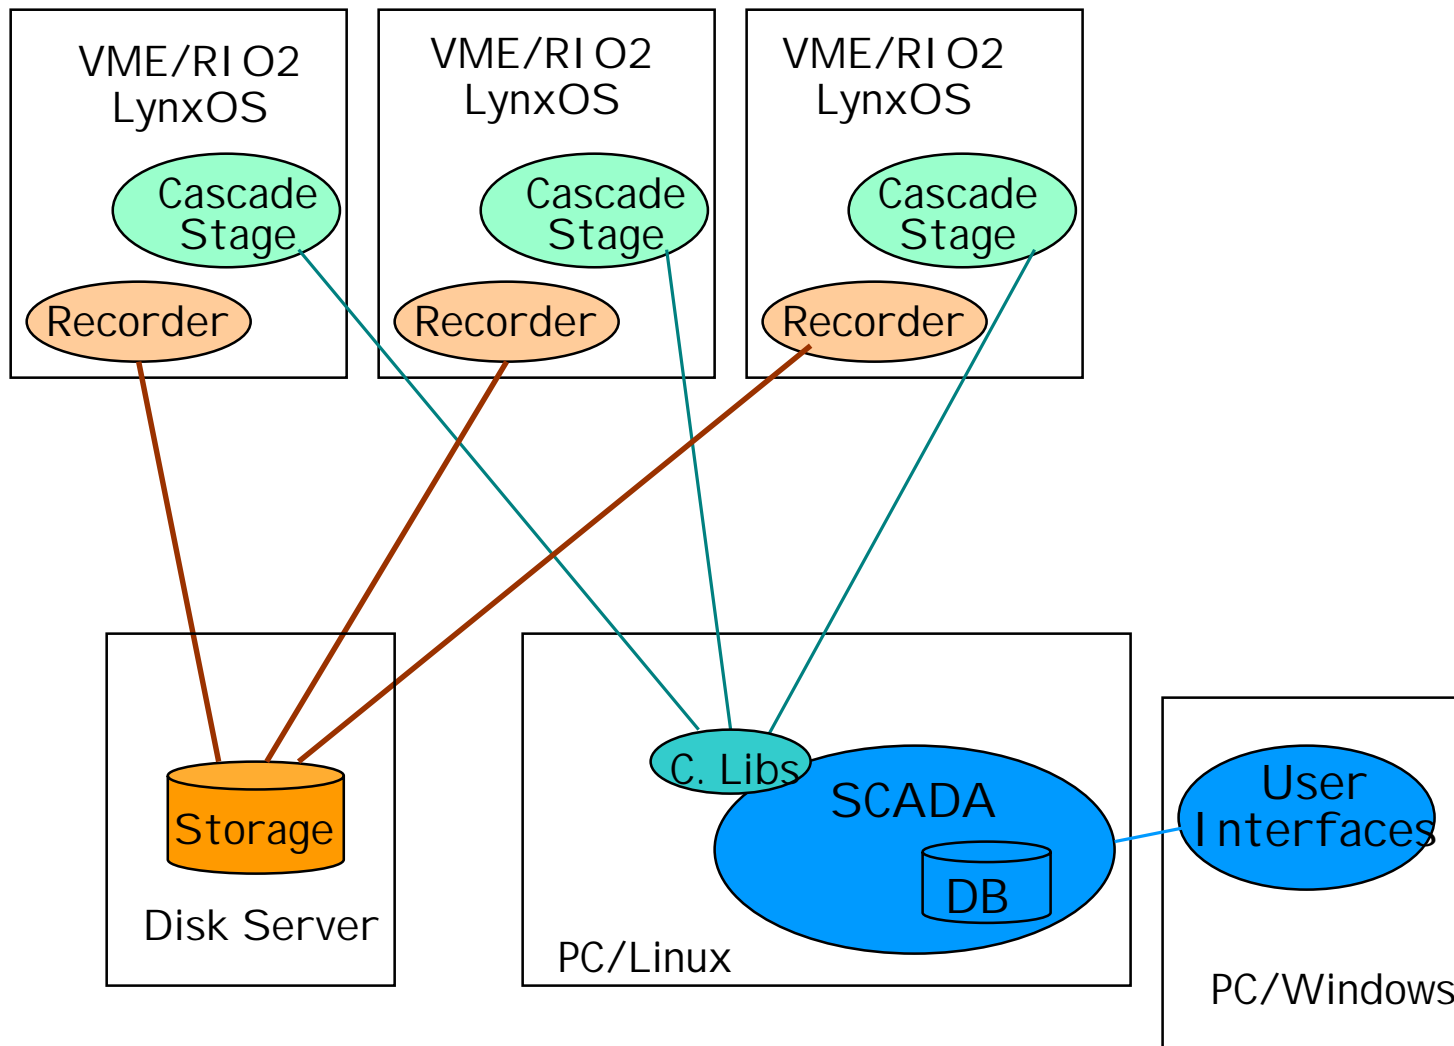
VME/RIO2
LynxOS

Cascade
Stage

Recorder

VME/RIO2
LynxOS

Cascade
Stage

Recorder

VME/RIO2
LynxOS

Cascade
Stage

Recorder

Storage

Disk Server

C. Libs

SCADA

DB

PC/Linux

User
Interfaces

PC/Windows